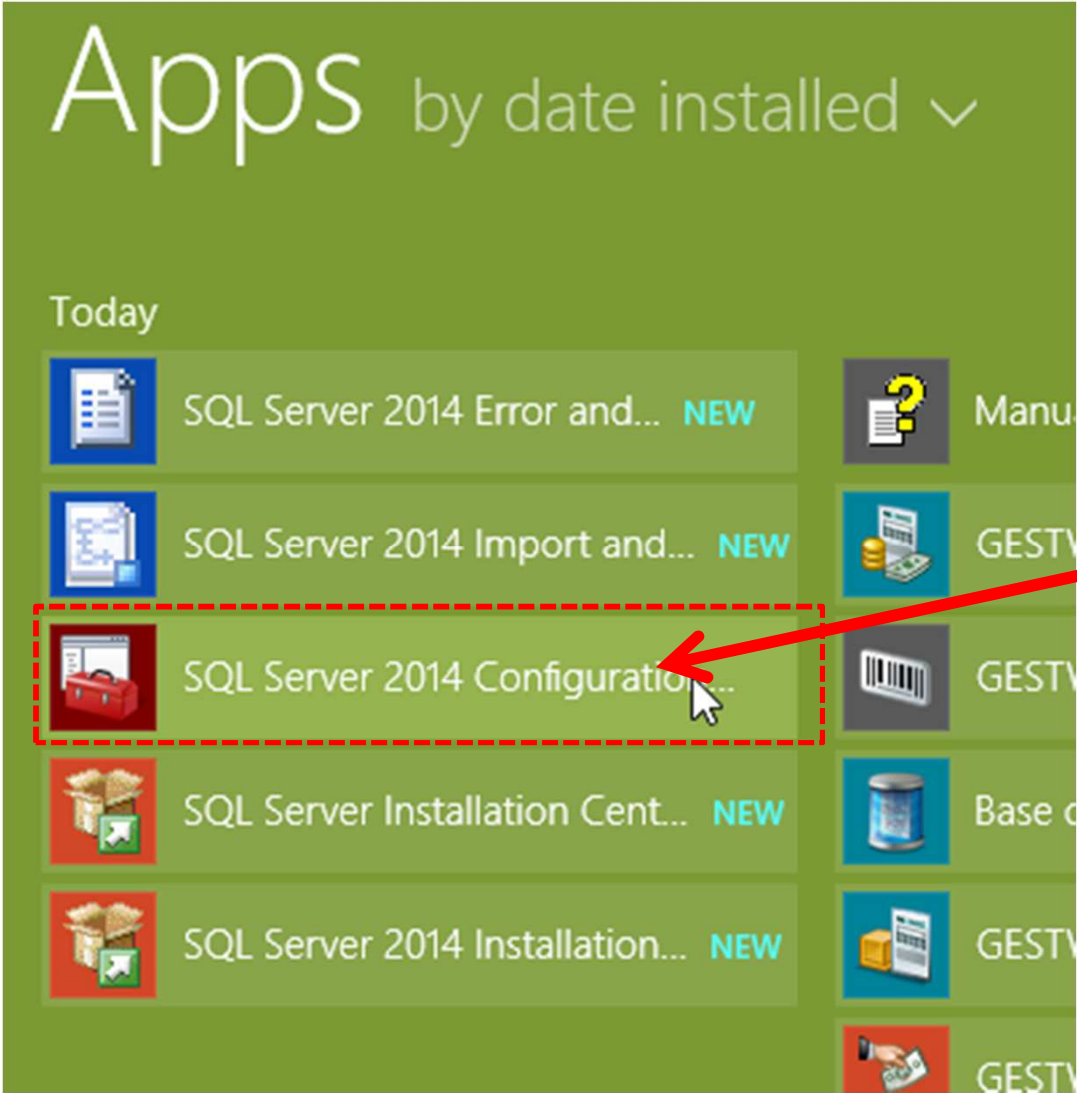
Apps by date installed

Today

SQL Server 2014 Error and... NEW

SQL Server 2014 Import and... NEW

SQL Server 2014 Configuratio...

SQL Server Installation Cent... NEW

SQL Server 2014 Installation... NEW

Manu

GESTV

GESTV

Base

GESTV

GESTV